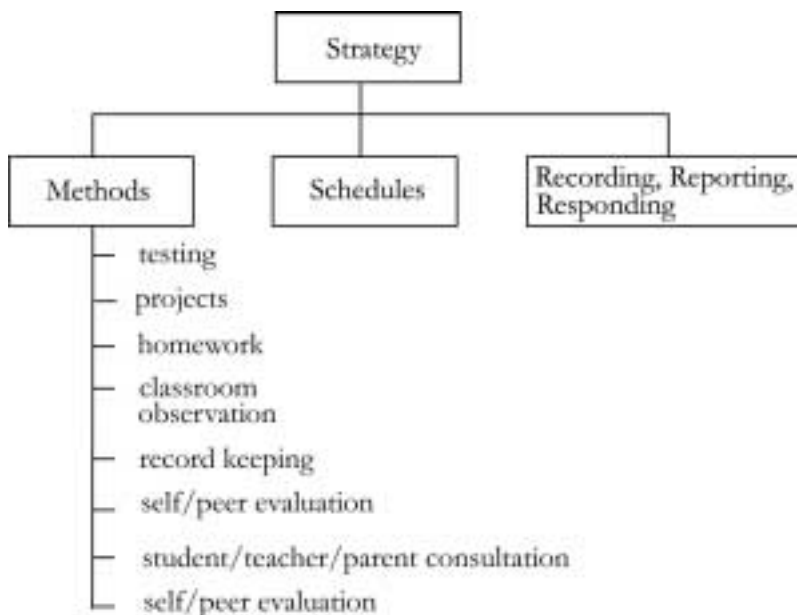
Strategy

Methods

Schedules

Recording, Reporting, Responding

testing
projects
homework
classroom observation
record keeping
self/peer evaluation
student/teacher/parent consultation
self/peer evaluation